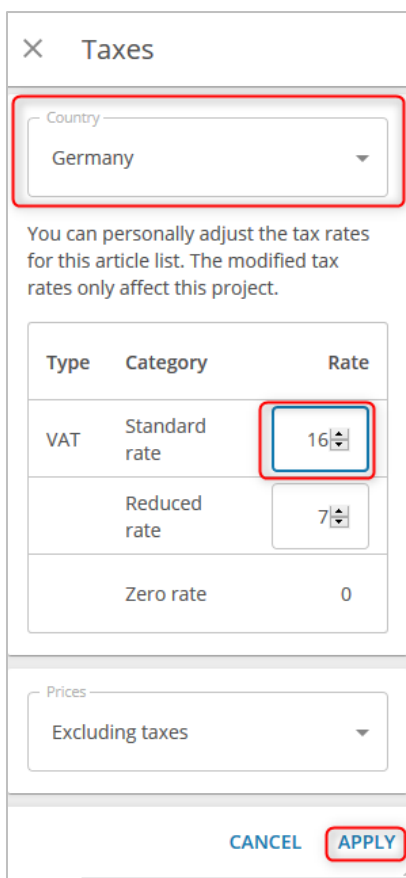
× Taxes

Country
Germany

You can personally adjust the tax rates for this article list. The modified tax rates only affect this project.

| Type | Category | Rate |
|---|---|---|
| VAT | Standard rate | 16 |
| | Reduced rate | 7 |
| | Zero rate | 0 |

Prices
Excluding taxes

CANCEL APPLY